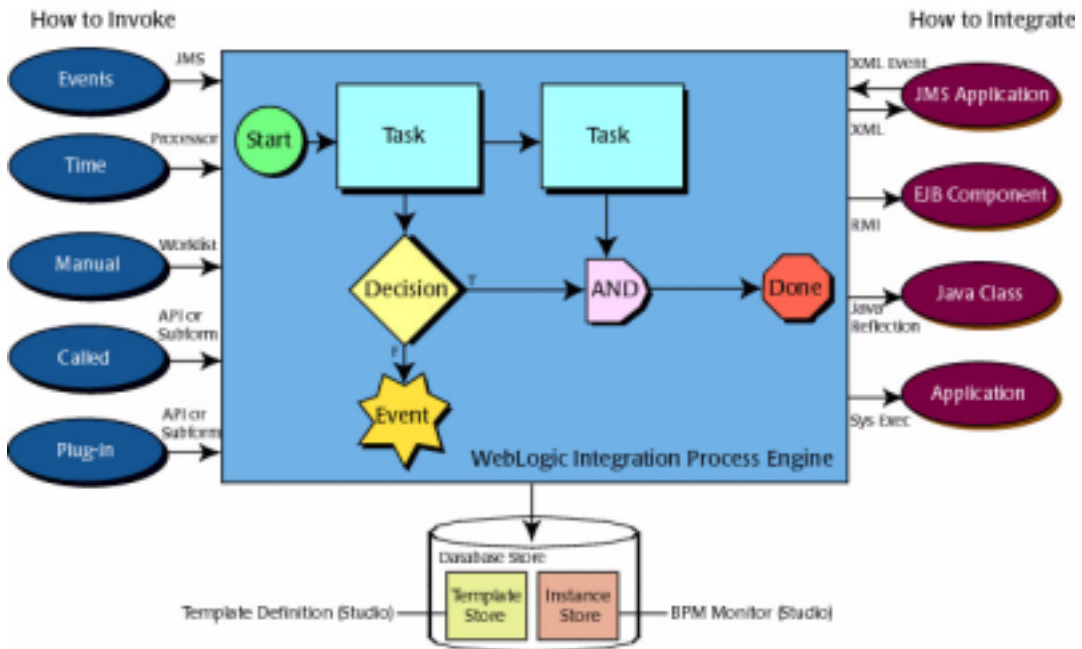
How to Invoke

How to Integrate

Events

JMS

Time

Processor

Manual

Worklist

Called

API or Subform

Plug-in

API or Subform

Start

Task

Task

Decision

T

F

AND

Done

Event

WebLogic Integration Process Engine

XML Event

JMS Application

XML

EJB Component

RMI

Java Class

Java Reflection

Application

Sys Exec

Database Store

Template Store

Instance Store

Template Definition (Studio)

BPM Monitor (Studio)